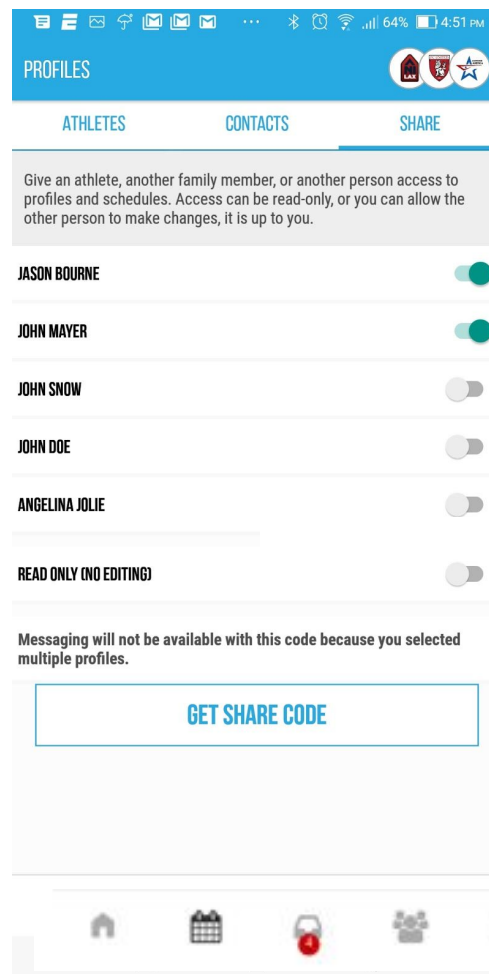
64% 4:51 PM

PROFILES

LAX

ATHLETES CONTACTS SHARE

Give an athlete, another family member, or another person access to profiles and schedules. Access can be read-only, or you can allow the other person to make changes, it is up to you.

JASON BOURNE

JOHN MAYER

JOHN SNOW

JOHN DOE

ANGELINA JOLIE

READ ONLY (NO EDITING)

Messaging will not be available with this code because you selected multiple profiles.

GET SHARE CODE

4